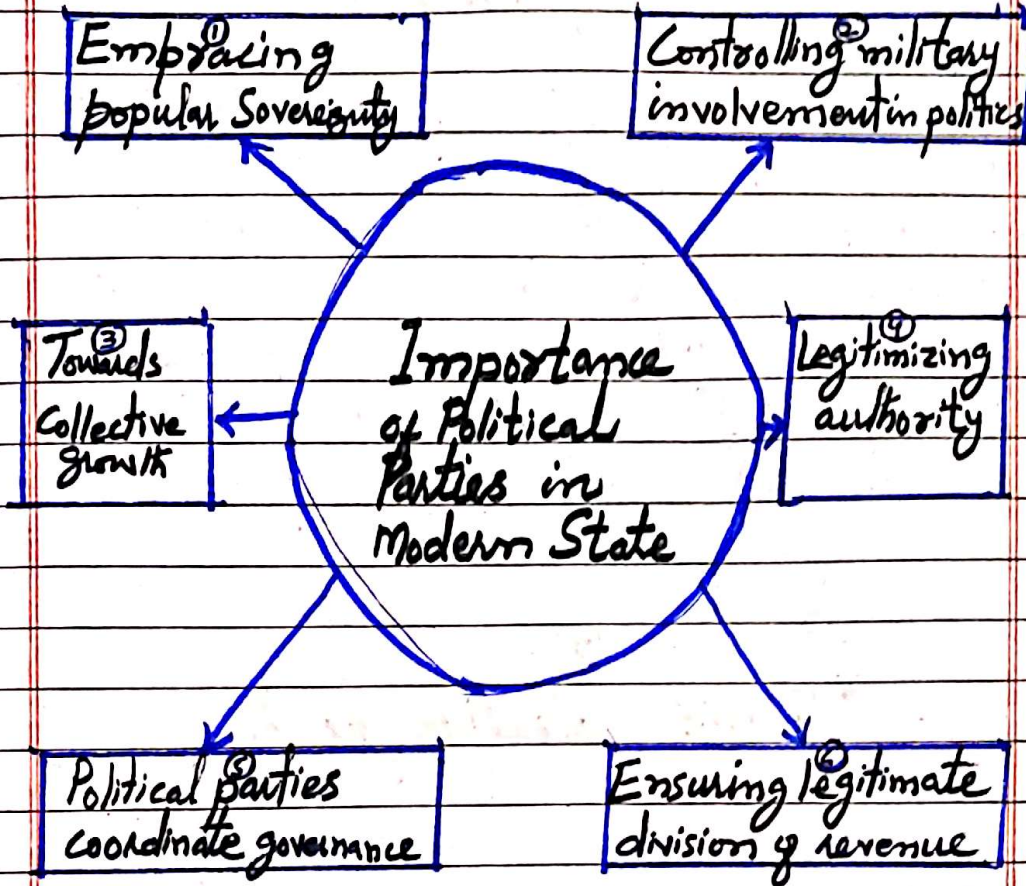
① Embracing popular Sovereignty

② Controlling military involvement in politics

Importance of Political Parties in Modern State

③ Towards Collective growth

④ Legitimizing authority

⑤ Political parties coordinate governance

⑥ Ensuring legitimate division of revenue